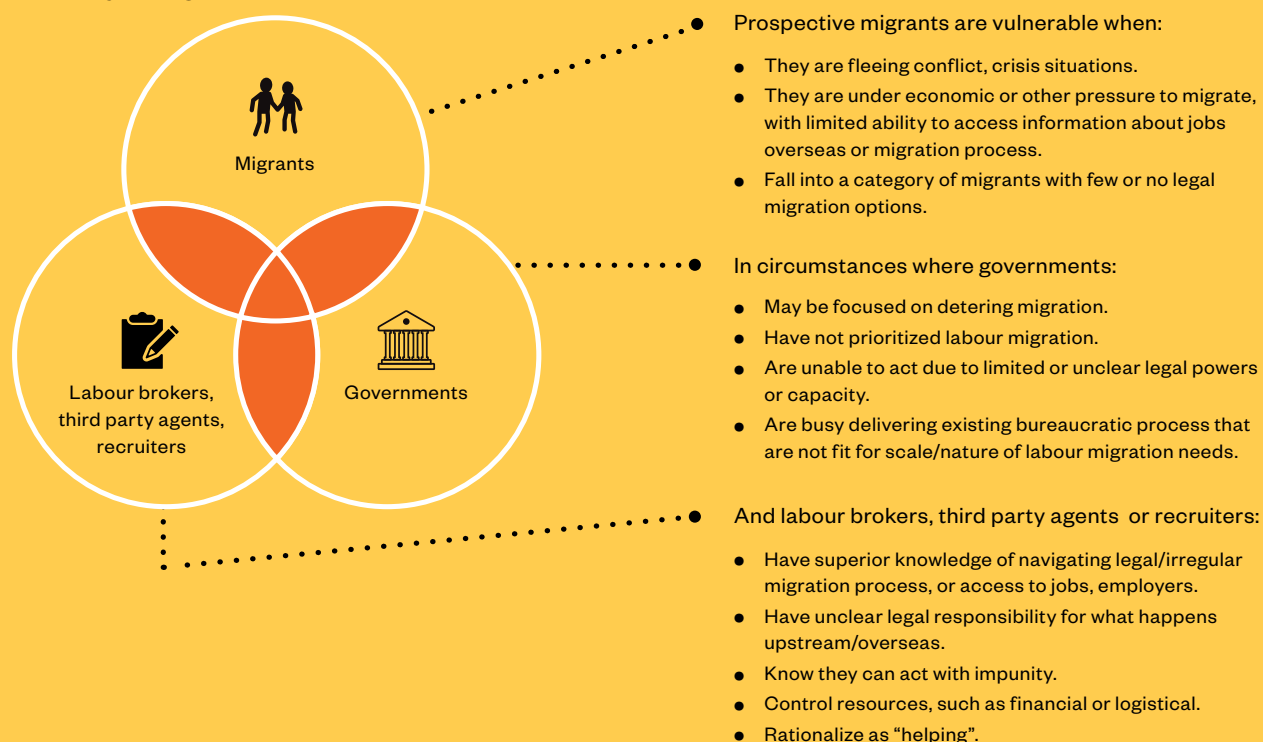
Migrants

Labour brokers, third party agents, recruiters

Governments

Prospective migrants are vulnerable when:

- They are fleeing conflict, crisis situations.
- They are under economic or other pressure to migrate, with limited ability to access information about jobs overseas or migration process.
- Fall into a category of migrants with few or no legal migration options.

In circumstances where governments:

- May be focused on detering migration.
- Have not prioritized labour migration.
- Are unable to act due to limited or unclear legal powers or capacity.
- Are busy delivering existing bureaucratic process that are not fit for scale/nature of labour migration needs.

And labour brokers, third party agents or recruiters:

- Have superior knowledge of navigating legal/irregular migration process, or access to jobs, employers.
- Have unclear legal responsibility for what happens upstream/overseas.
- Know they can act with impunity.
- Control resources, such as financial or logistical.
- Rationalize as "helping".